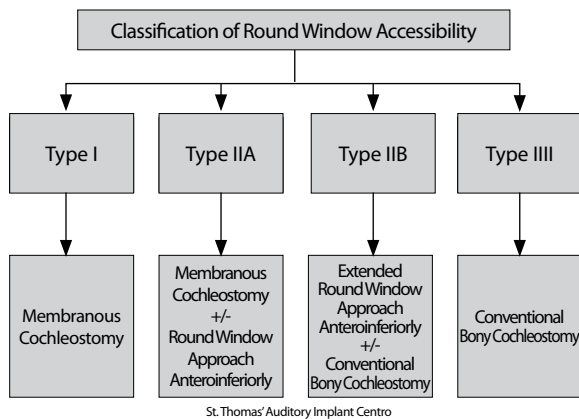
Classification of Round Window Accessibility

Type I

Type IIA

Type IIB

Type IIII

Membranous Cochleostomy

Membranous Cochleostomy +/- Round Window Approach Anteroinferiorly

Extended Round Window Approach Anteroinferiorly +/- Conventional Bony Cochleostomy

Conventional Bony Cochleostomy

St. Thomas' Auditory Implant Centro